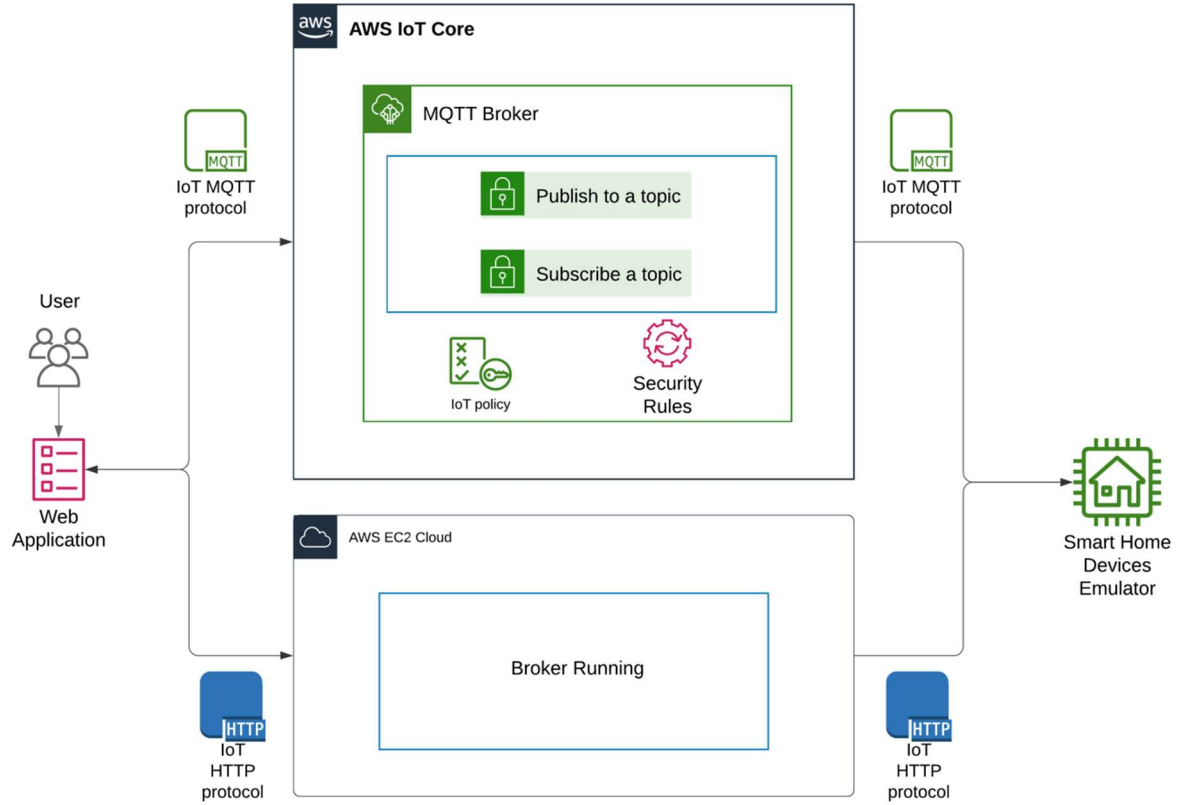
aws

AWS IoT Core

MQTT Broker

Publish to a topic

Subscribe a topic

IoT policy

Security Rules

MQTT

IoT MQTT protocol

MQTT

IoT MQTT protocol

User

Web Application

AWS EC2 Cloud

Broker Running

Smart Home Devices Emulator

HTTP

IoT HTTP protocol

HTTP

IoT HTTP protocol